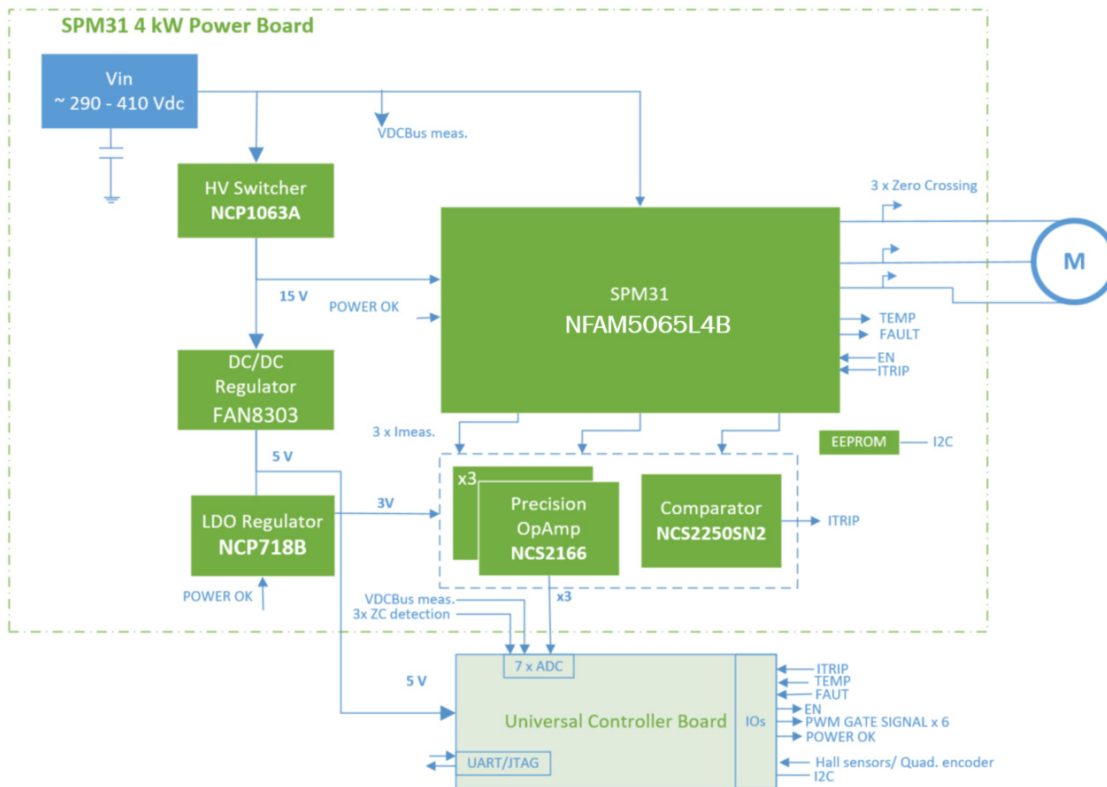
SPM31 4 kW Power Board

Vin
~ 290 - 410 Vdc

VDCBus meas.

HV Switcher
NCP1063A

3 x Zero Crossing

M

15 V

POWER OK

SPM31
NFAM5065L4B

TEMP
FAULT

EN
ITRIP

DC/DC
Regulator
FAN8303

3 x Imeas.

EEPROM

I2C

5 V

x3

LDO Regulator
NCP718B

3V

Precision
OpAmp
NCS2166

Comparator
NCS2250SN2

ITRIP

POWER OK

VDCBus meas.
3x ZC detection

x3

7 x ADC

5 V

Universal Controller Board

IOs

ITRIP
TEMP
FAUT
EN
PWM GATE SIGNAL x 6
POWER OK

UART/JTAG

Hall sensors/ Quad. encoder
I2C